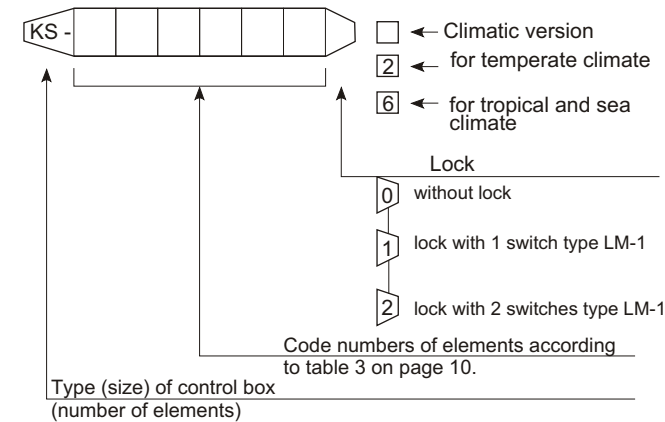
KS -

Climatic version

2 for temperate climate

6 for tropical and sea climate

Lock

0 without lock

1 lock with 1 switch type LM-1

2 lock with 2 switches type LM-1

Code numbers of elements according to table 3 on page 10.

Type (size) of control box (number of elements)